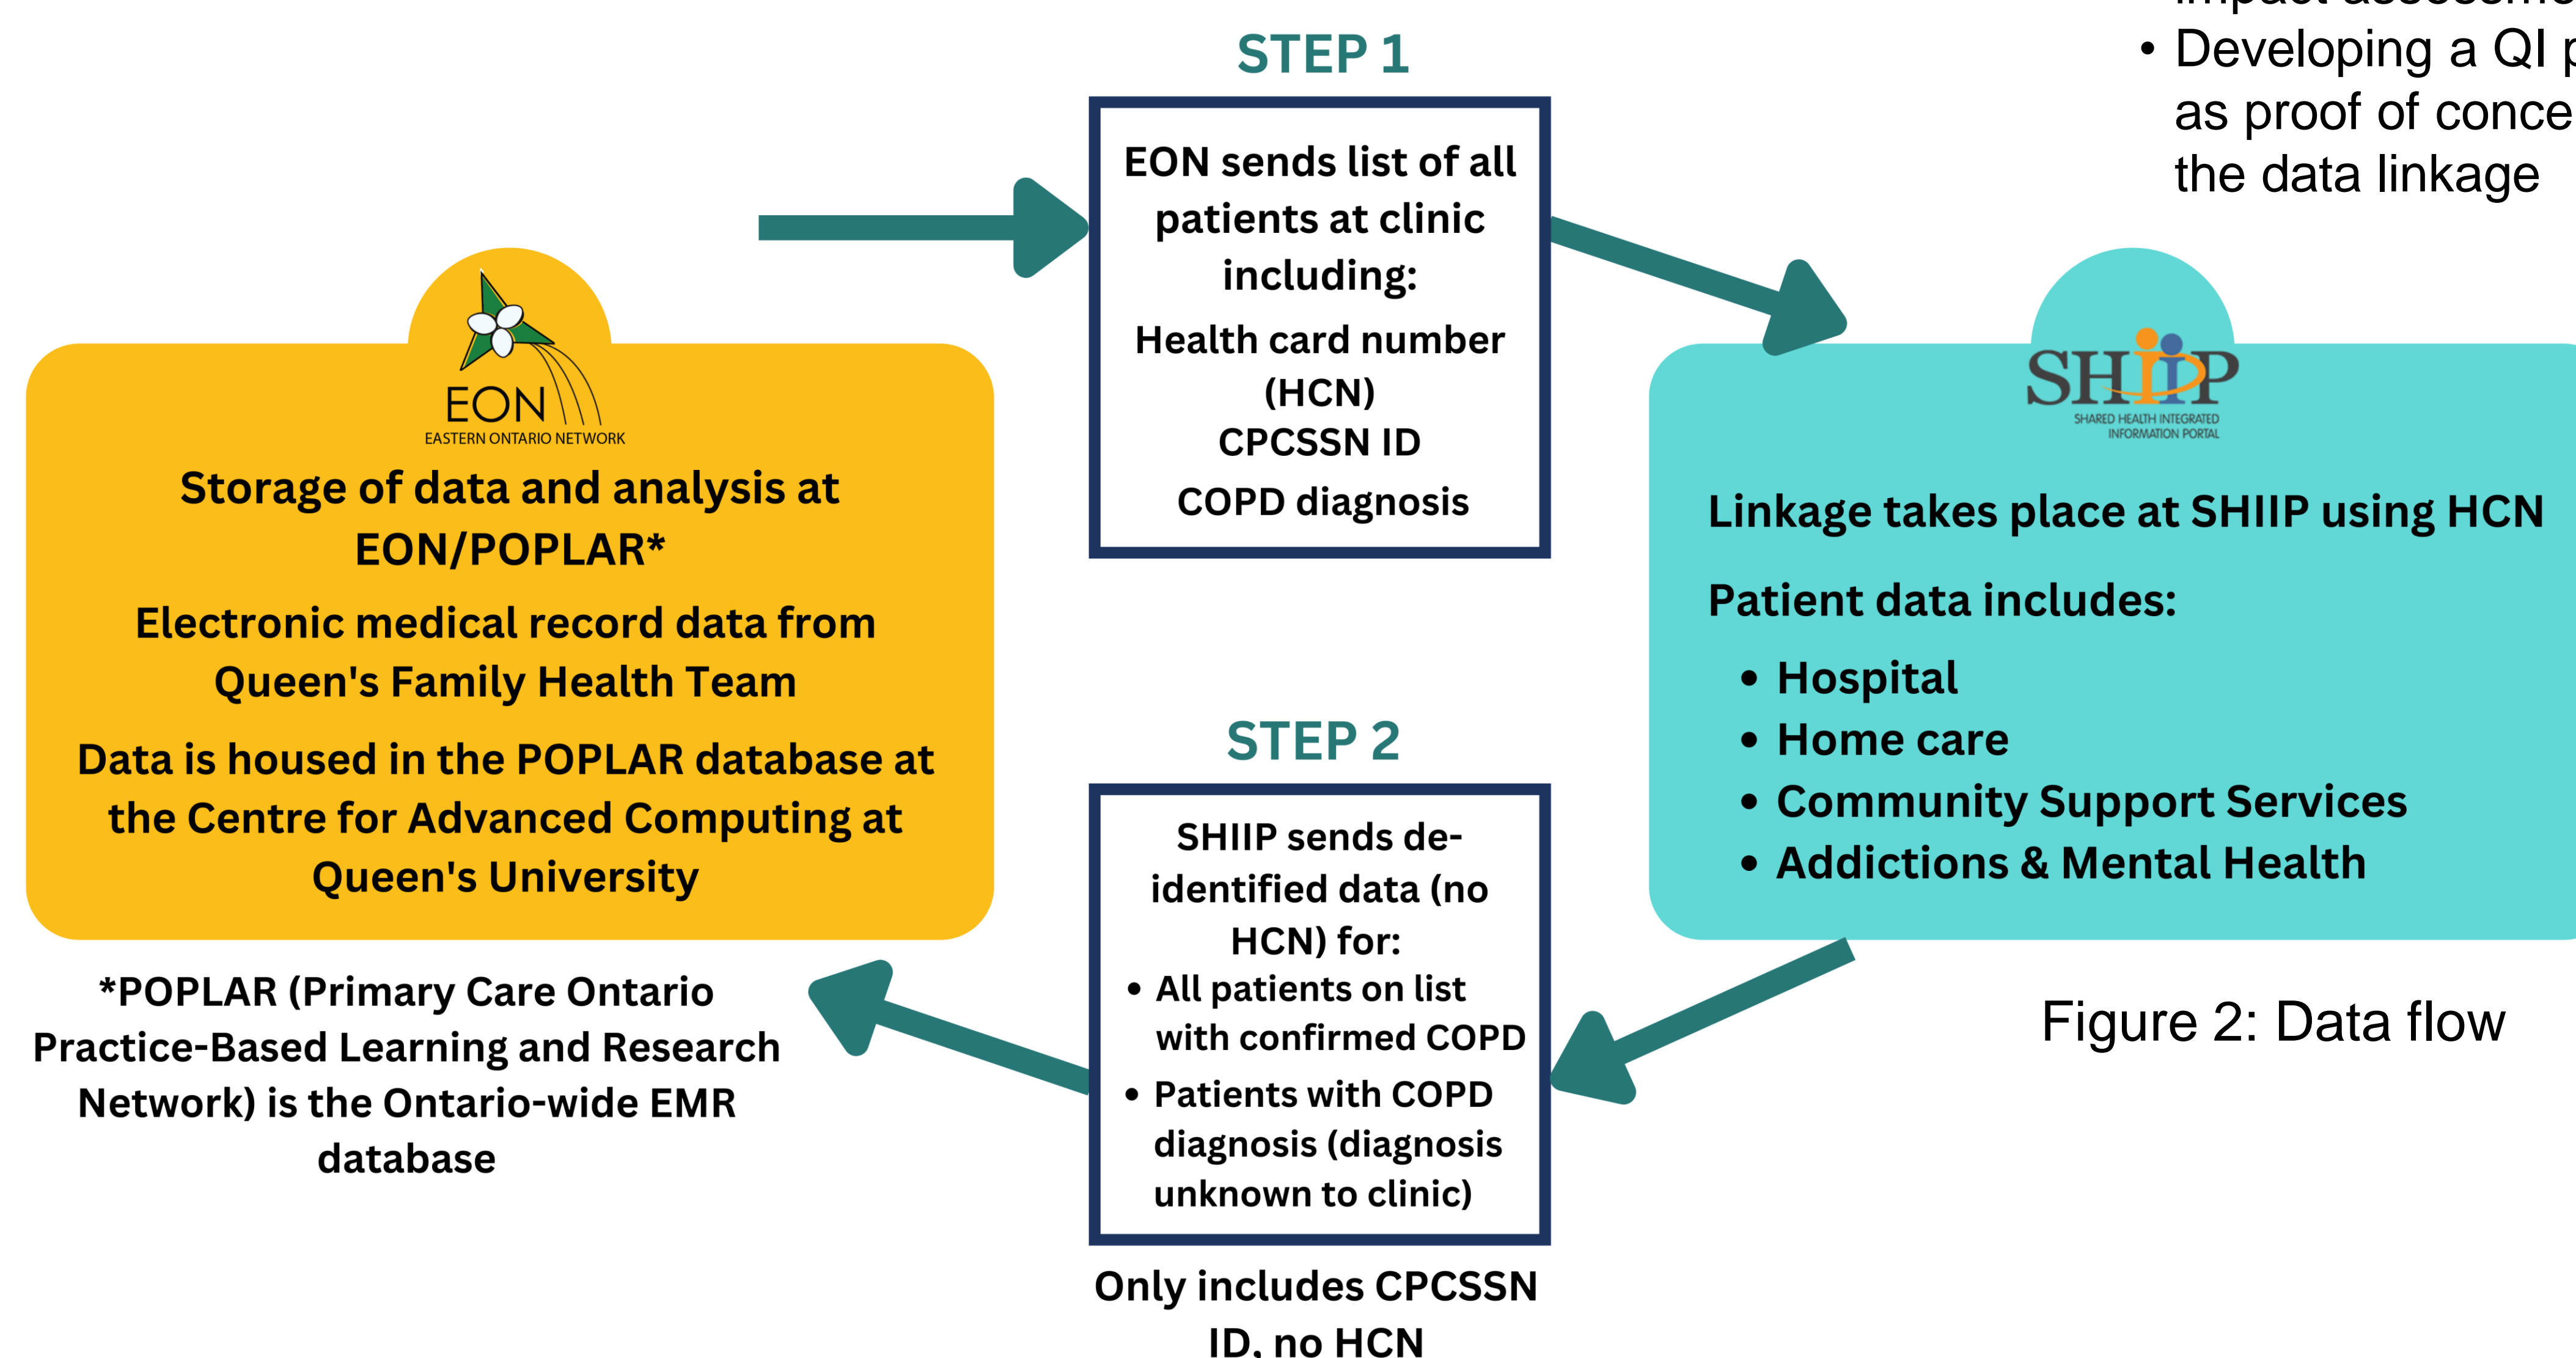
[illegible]
• Developing a QI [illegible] as proof of conce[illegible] the data linkage

STEP 1

EON sends list of all patients at clinic including:
Health card number (HCN)
CPCSSN ID
COPD diagnosis

EON
EASTERN ONTARIO NETWORK

Storage of data and analysis at EON/POPLAR*

Electronic medical record data from Queen's Family Health Team

Data is housed in the POPLAR database at the Centre for Advanced Computing at Queen's University

*POPLAR (Primary Care Ontario Practice-Based Learning and Research Network) is the Ontario-wide EMR database

SHIIP
SHARED HEALTH INTEGRATED INFORMATION PORTAL

Linkage takes place at SHIIP using HCN

Patient data includes:
• Hospital
• Home care
• Community Support Services
• Addictions & Mental Health

STEP 2

SHIIP sends de-identified data (no HCN) for:
• All patients on list with confirmed COPD
• Patients with COPD diagnosis (diagnosis unknown to clinic)

Only includes CPCSSN ID, no HCN

Figure 2: Data flow